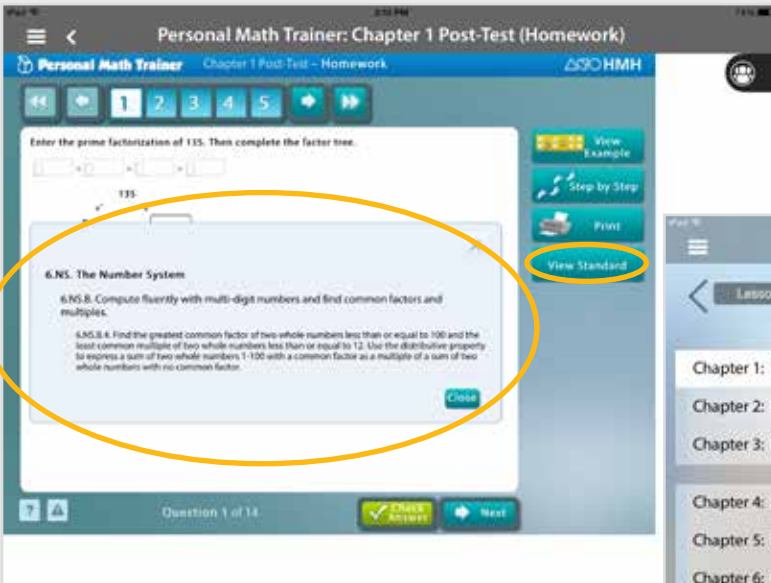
iPad 3:10 PM 74%

Personal Math Trainer: Chapter 1 Post-Test (Homework)

Personal Math Trainer Chapter 1 Post-Test – Homework HMH

1 2 3 4 5

Enter the prime factorization of 135. Then complete the factor tree.

135

View Example

Step by Step

Print

View Standard

6.NS. The Number System

6.NS.B. Compute fluently with multi-digit numbers and find common factors and multiples.

6.NS.B.4. Find the greatest common factor of two whole numbers less than or equal to 100 and the least common multiple of two whole numbers less than or equal to 12. Use the distributive property to express a sum of two whole numbers 1-100 with a common factor as a multiple of a sum of two whole numbers with no common factor.

Close

Question 1 of 14

Check Answer

Next

Lesso

Chapter 1:

Chapter 2:

Chapter 3:

Chapter 4:

Chapter 5:

Chapter 6: